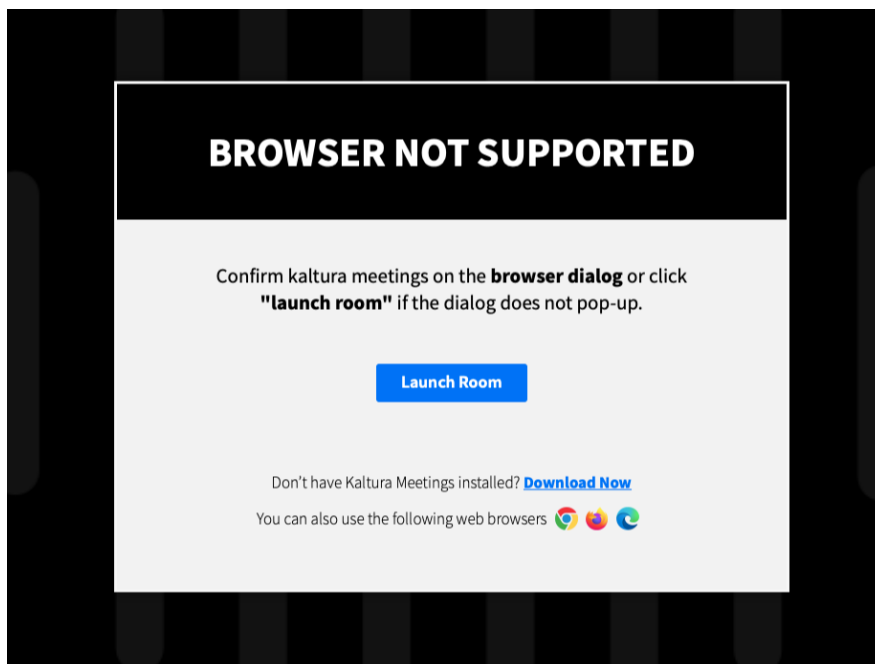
BROWSER NOT SUPPORTED

Confirm kaltura meetings on the **browser dialog** or click **"launch room"** if the dialog does not pop-up.

Launch Room

Don't have Kaltura Meetings installed? Download Now

You can also use the following web browsers